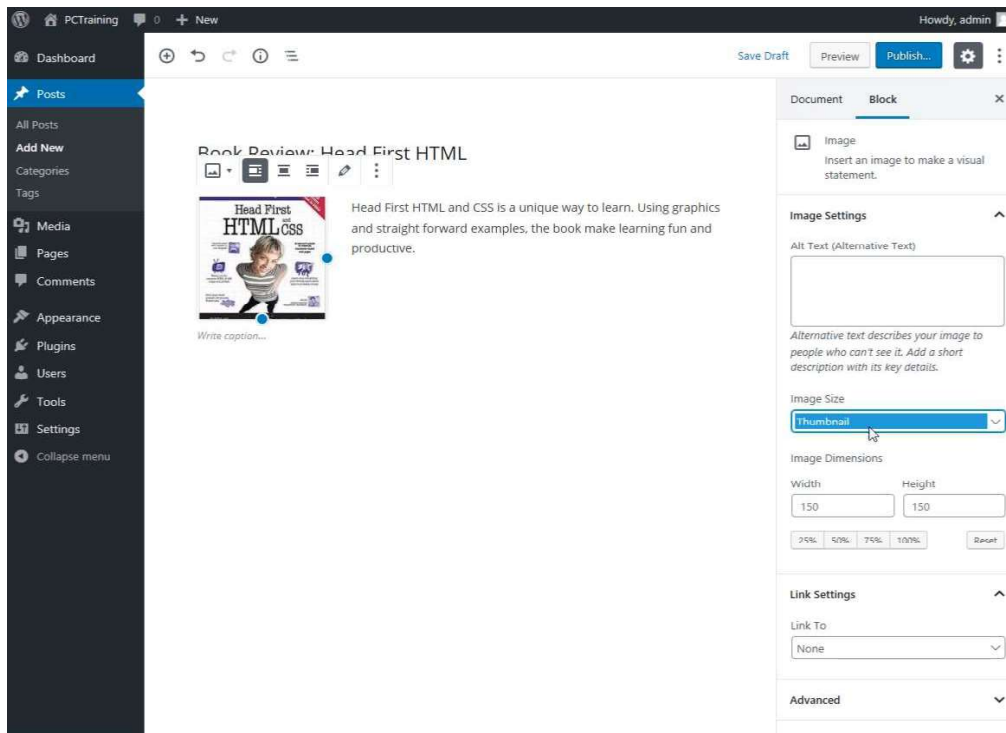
PCTraining 0 + New
Howdy, admin

Dashboard
Posts
All Posts
Add New
Categories
Tags
Media
Pages
Comments
Appearance
Plugins
Users
Tools
Settings
Collapse menu

Save Draft
Preview
Publish...

Book Review: Head First HTML

Head First HTML and CSS

Head First HTML and CSS is a unique way to learn. Using graphics and straight forward examples, the book make learning fun and productive.

Write caption...

Document
Block

Image
Insert an image to make a visual statement.

Image Settings
Alt Text (Alternative Text)

Alternative text describes your image to people who can't see it. Add a short description with its key details.

Image Size
Thumbnail

Image Dimensions
Width
Height
150
150
25%
50%
75%
100%
Reset

Link Settings
Link To
None

Advanced